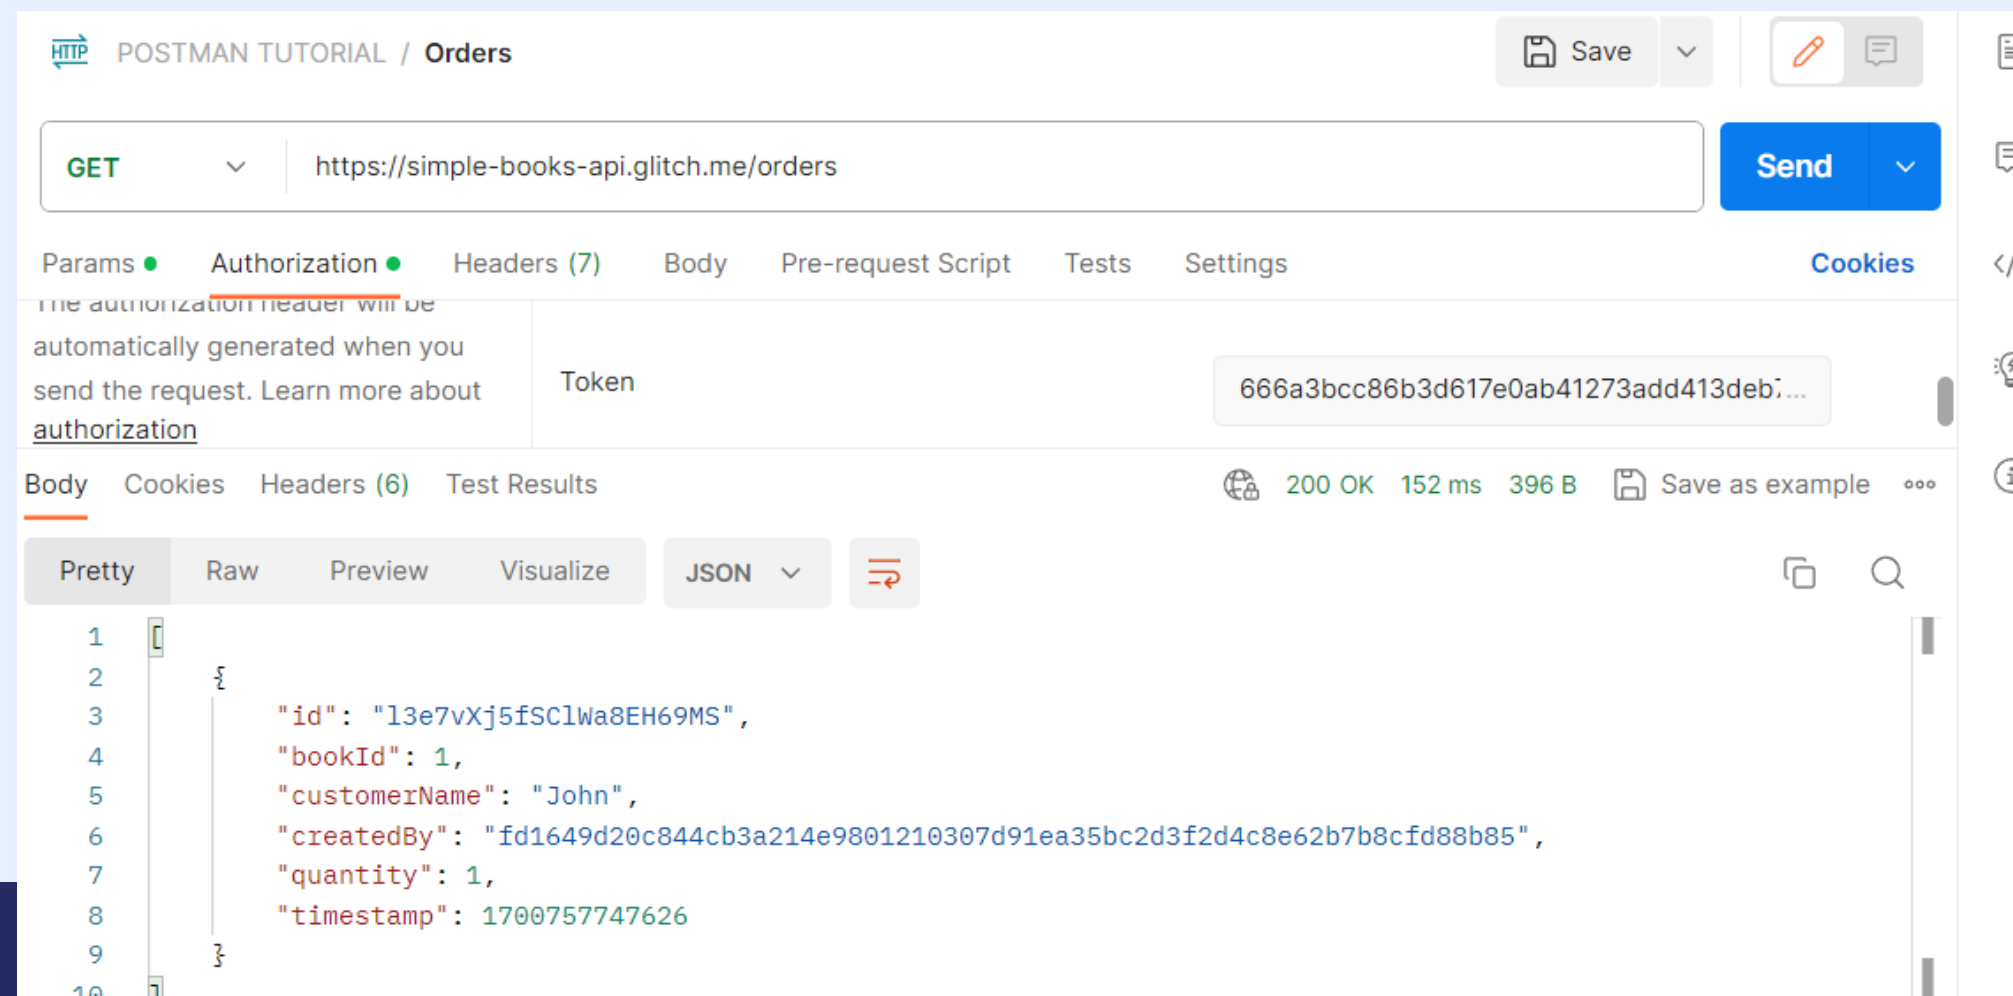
HTTP POSTMAN TUTORIAL / Orders

Save

GET https://simple-books-api.glitch.me/orders

Send

Params Authorization Headers (7) Body Pre-request Script Tests Settings Cookies

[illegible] automatically generated when you send the request. Learn more about authorization

Token 666a3bcc86b3d617e0ab41273add413deb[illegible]...

Body Cookies Headers (6) Test Results 200 OK 152 ms 396 B Save as example ooo

Pretty Raw Preview Visualize JSON

1 [
2 {
3 "id": "l3e7vXj5fSClWa8EH69MS",
4 "bookId": 1,
5 "customerName": "John",
6 "createdBy": "fd1649d20c844cb3a214e9801210307d91ea35bc2d3f2d4c8e62b7b8cfd88b85",
7 "quantity": 1,
8 "timestamp": 1700757747626
9 }
10 ]